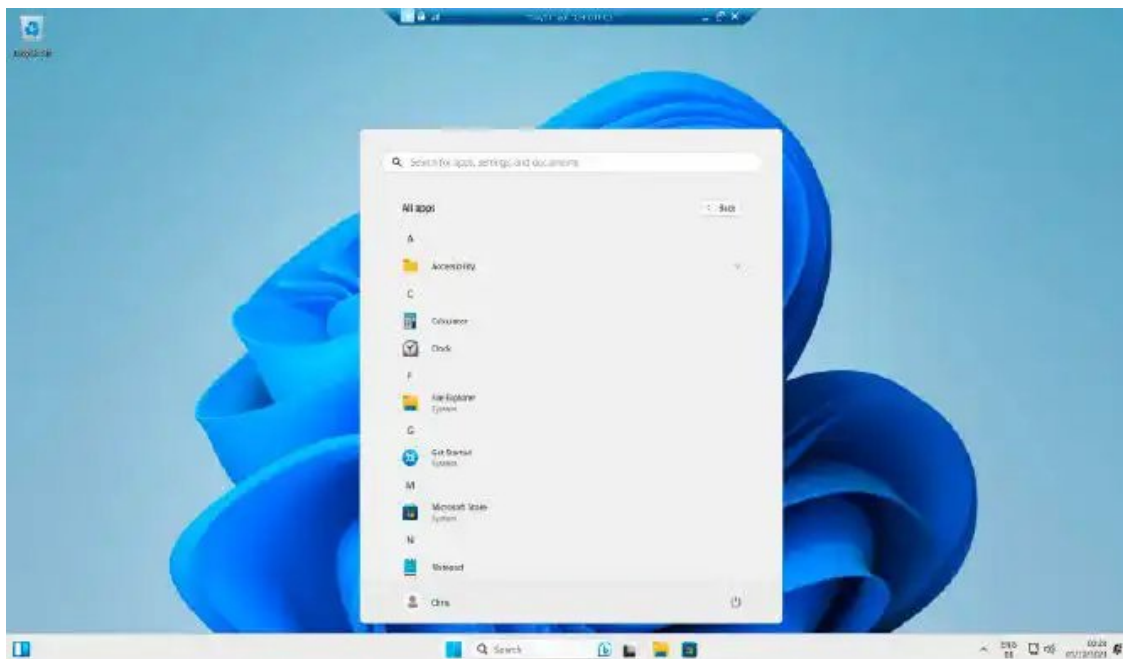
Recycle Bin

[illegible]

Search for apps, settings, and documents

All apps

< Back

A

Accessibility

C

Calculator

Clock

F

File Explorer
System

G

Get Started
System

M

Microsoft Store
System

N

Notepad

Chris

Search

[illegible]